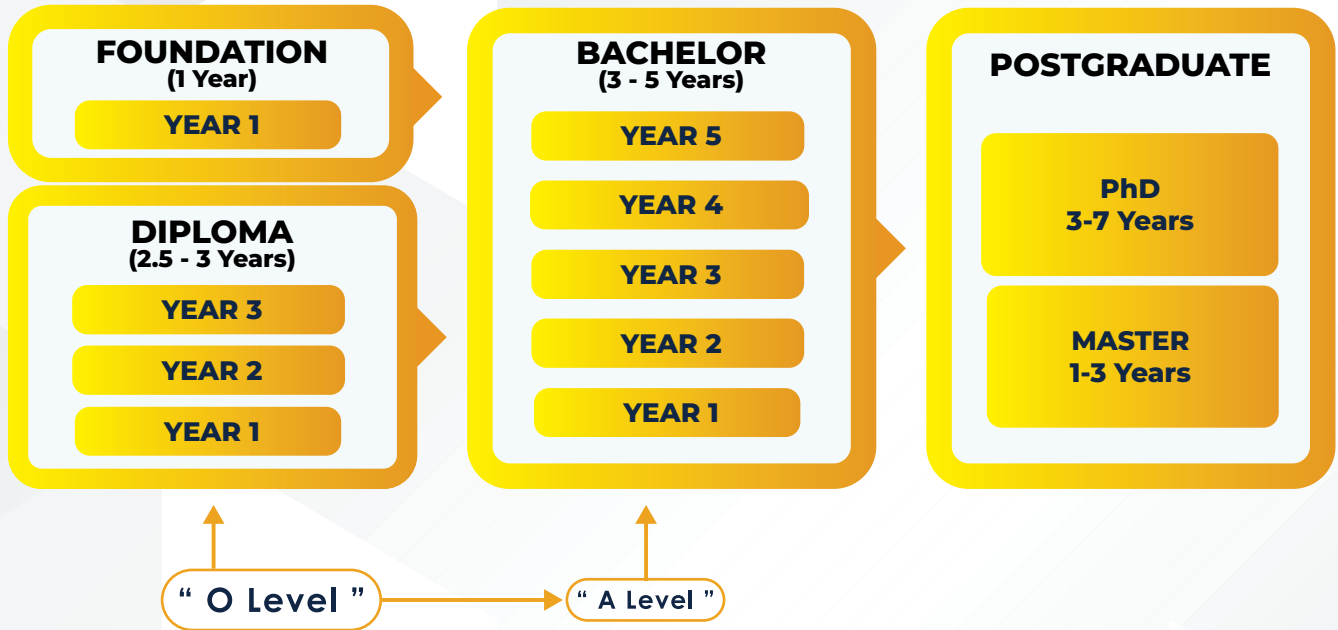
FOUNDATION
(1 Year)
YEAR 1

DIPLOMA
(2.5 - 3 Years)
YEAR 3
YEAR 2
YEAR 1

BACHELOR
(3 - 5 Years)
YEAR 5
YEAR 4
YEAR 3
YEAR 2
YEAR 1

POSTGRADUATE
PhD
3-7 Years
MASTER
1-3 Years

" O Level "
" A Level "